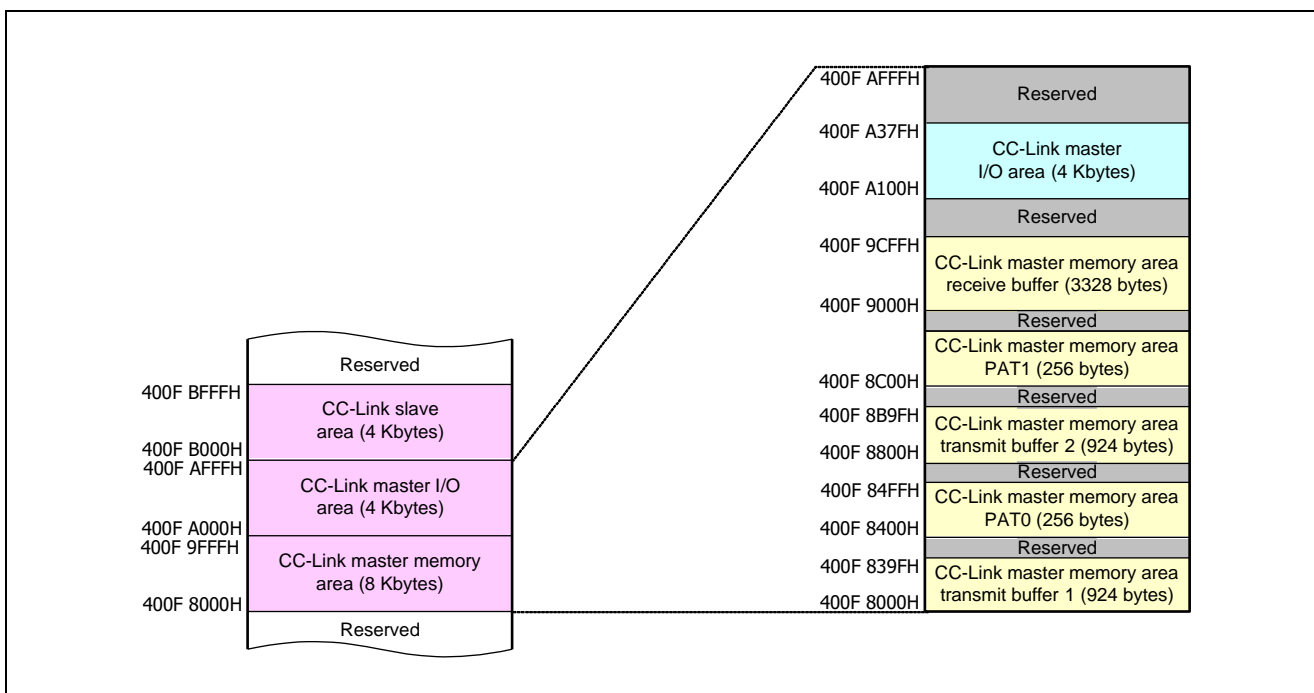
Reserved

400F BFFFH

CC-Link slave area (4 Kbytes)

400F B000H

400F AFFFH

CC-Link master I/O area (4 Kbytes)

400F A000H

400F 9FFFH

CC-Link master memory area (8 Kbytes)

400F 8000H

Reserved

400F AFFFH

Reserved

400F A37FH

CC-Link master I/O area (4 Kbytes)

400F A100H

Reserved

400F 9CFFH

CC-Link master memory area receive buffer (3328 bytes)

400F 9000H

Reserved

CC-Link master memory area PAT1 (256 bytes)

400F 8C00H

Reserved

400F 8B9FH

CC-Link master memory area transmit buffer 2 (924 bytes)

400F 8800H

Reserved

400F 84FFH

CC-Link master memory area PAT0 (256 bytes)

400F 8400H

Reserved

400F 839FH

CC-Link master memory area transmit buffer 1 (924 bytes)

400F 8000H